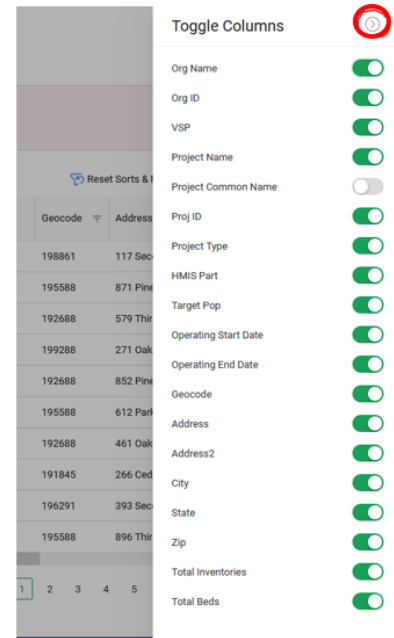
Reset Sorts & I

| Geocode | Address |
|---|---|
| 198861 | 117 Sec |
| 195588 | 871 Pine |
| 192688 | 579 Thir |
| 199288 | 271 Oak |
| 192688 | 852 Pine |
| 195588 | 612 Park |
| 192688 | 461 Oak |
| 191845 | 266 Ced |
| 196291 | 393 Sec |
| 195588 | 896 Thir |

1 2 3 4 5

Toggle Columns

Org Name
Org ID
VSP
Project Name
Project Common Name
Proj ID
Project Type
HMIS Part
Target Pop
Operating Start Date
Operating End Date
Geocode
Address
Address2
City
State
Zip
Total Inventories
Total Beds